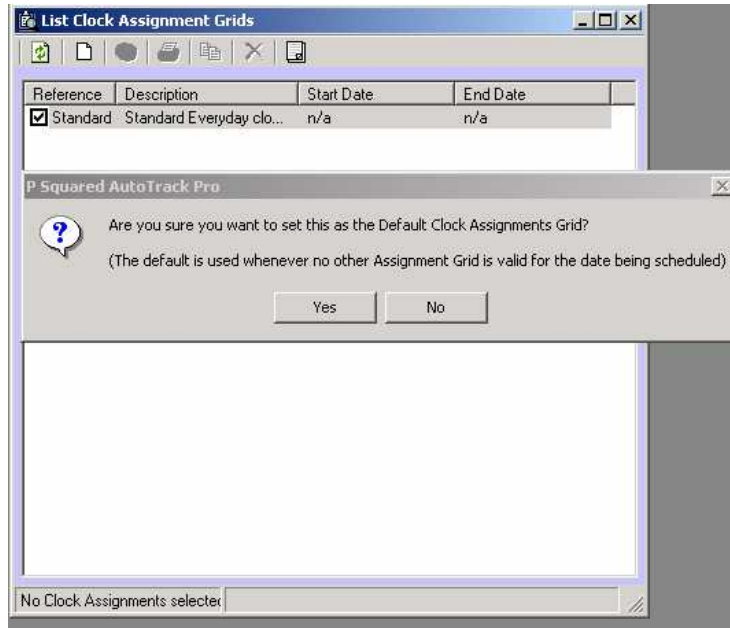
List Clock Assignment Grids

| Reference | Description | Start Date | End Date |
|---|---|---|---|
| Standard | Standard Everyday clo... | n/a | n/a |

P Squared AutoTrack Pro

Are you sure you want to set this as the Default Clock Assignments Grid?

(The default is used whenever no other Assignment Grid is valid for the date being scheduled)

Yes No

No Clock Assignments selecte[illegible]